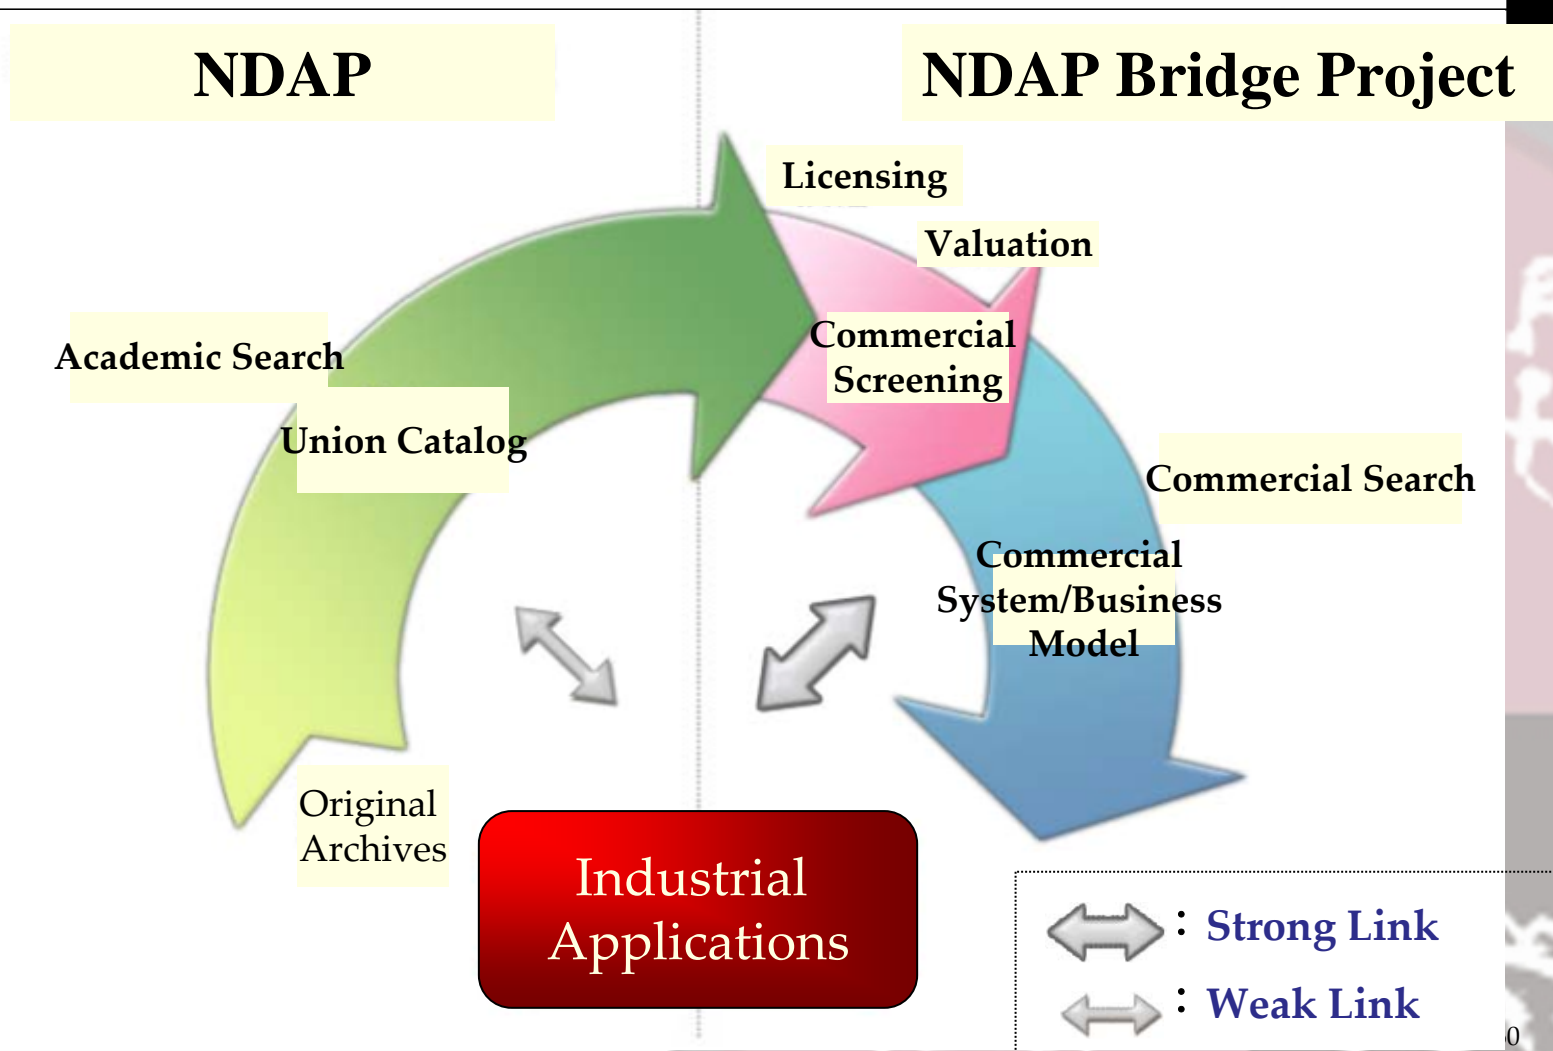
NDAP

NDAP Bridge Project

Licensing

Valuation

Academic Search

Commercial Screening

Union Catalog

Commercial Search

Commercial System/Business Model

Original Archives

Industrial Applications

: Strong Link

: Weak Link

0